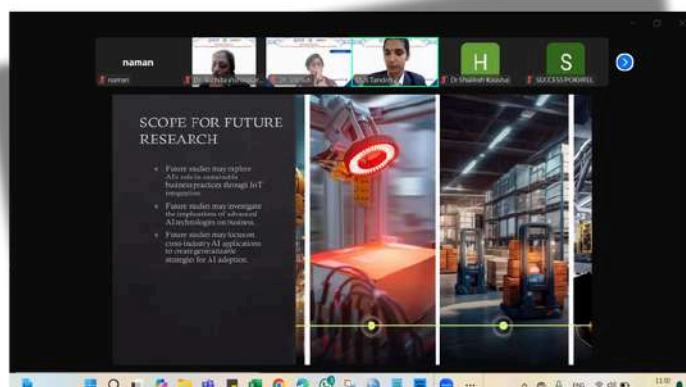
naman

naman

Dr. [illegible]

Dr. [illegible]

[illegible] Tandon

H

Dr Shailesh Kaushal

S

SUCCESS POWERED

SCOPE FOR FUTURE RESEARCH

Future studies may explore AI's role in sustainable business practices through IoT integration.

Future studies may investigate the implications of advanced AI technologies on business.

Future studies may focus on cross-industry AI applications to create generalizable strategies for AI adoption.

ENG

11:00